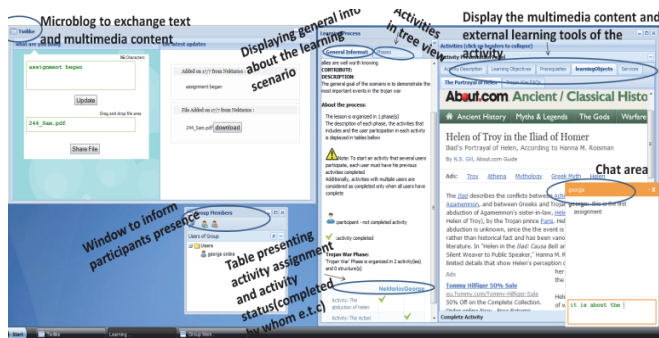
Twitter

Microblog to exchange text and multimedia content

What are you doing

Displaying general info about the learning scenario

Activities in tree view

Display the multimedia content and external learning tools of the activity

Latest updates

Characters

assignment began

Update

Added on 1/7 from Nektarios :

assignment began

Drag and drop file area

244_Sam.pdf

Share File

File Added on 1/7 from Nektarios :

244_Sam.pdf

download

Learning Process

General Information

Phases

Activities (click on legends to collapse)

Activity Description

Learning Objectives

Prerequisites

learningObjects

Services

The Portrayal of Helen

Trojan War Myths

alles are well worth knowing.

CONTINUITY:

DESCRIPTION:

The general goal of the scenario is to demonstrate the most important events in the trojan war

About the process:

The lesson is organized in 1 phase(s)

The description of each phase, the activities that includes and the user participation in each activity is displayed in tables below

Note: To start an activity that several users participate, each user must have his previous activities completed

Additionally, activities with multiple users are considered as completed only when all users have complete

participant - not completed activity

activity completed

Trojan War Phase:

"Trojan War" Phase is organized in 2 activity(ies) and 0 structure(s)

NektariosGeorge

Activity: The abduction of Helen

Activity: The Action

About.com Ancient / Classical Histo

Ancient History

Myths & Legends

The Gods

Warfare

Helen of Troy in the Iliad of Homer

Iliad's Portrayal of Helen, According to Hanna M. Roisman

By N.S. Gill, About.com Guide

Ads:

Troy

Athena

Mythology

Greek Myth

Helen

The Iliad describes the conflicts between Achilles and Agamemnon, and between Greeks and Trojans ... abduction of Agamemnon's sister-in-law, Helen ... Helen of Troy, by the Trojan prince Paris. Helen ... abduction is unknown, since the the event is ... rather than historical fact and has been varied ... literature. In "Helen in the Iliad: Causa Bell and ... Silent Weaver to Public Speaker," Hanna M. R... limited details that show Helen's perception ...

Ads

Tommy Hilfiger 50% Sale

au.Tommy.com/Tommy-Hilfiger-Sale

50% Off on the Complete Collection.

Chat area

giorgia

giorgia: this is the first assignment

it is about the

Complete Activity

Window to inform participants presence

Group Members

Users of Group

Users

giorgia online

Table presenting activity assignment and activity status(completed by whom e.t.c)

Start

Twitter

Learning

Group Mem